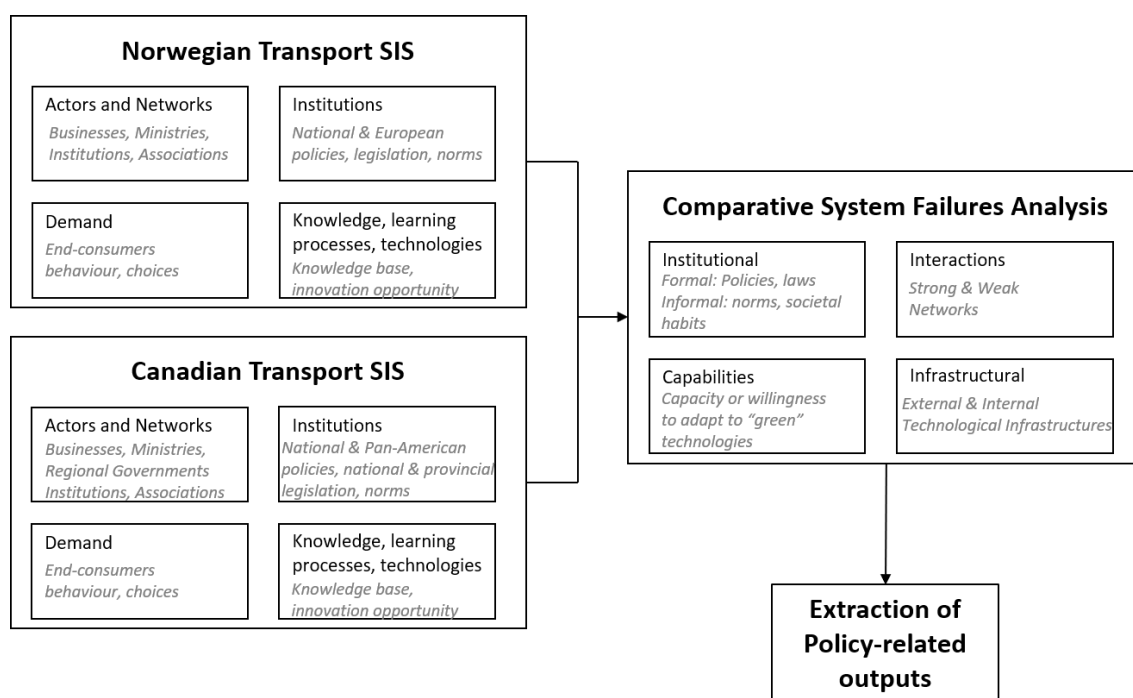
Norwegian Transport SIS

Actors and Networks
Businesses, Ministries, Institutions, Associations

Institutions
National & European policies, legislation, norms

Demand
End-consumers behaviour, choices

Knowledge, learning processes, technologies
Knowledge base, innovation opportunity

Canadian Transport SIS

Actors and Networks
Businesses, Ministries, Regional Governments Institutions, Associations

Institutions
National & Pan-American policies, national & provincial legislation, norms

Demand
End-consumers behaviour, choices

Knowledge, learning processes, technologies
Knowledge base, innovation opportunity

Comparative System Failures Analysis

Institutional
Formal: Policies, laws
Informal: norms, societal habits

Interactions
Strong & Weak Networks

Capabilities
Capacity or willingness to adapt to "green" technologies

Infrastructural
External & Internal Technological Infrastructures

Extraction of Policy-related outputs